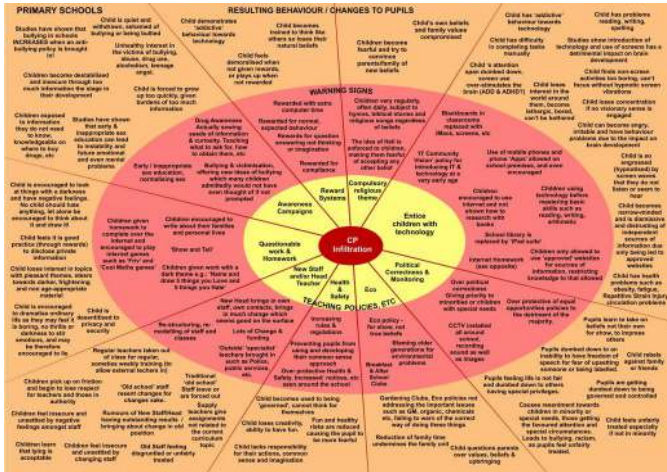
PRIMARY SCHOOLS

RESULTING BEHAVIOUR / CHANGES TO PUPILS

WARNING SIGNS

TEACHING POLICIES, ETC

CP Infiltration

Reward Systems

Compulsory religious theme

Entice children with technology

Political Correctness & Monitoring

Eco

Health & Safety

New Staff and/or Head Teacher

Questionable Work & Homework

Awareness Campaigns

Studies have shown that bullying in schools INCREASED when an anti-bullying policy is brought in!

Child is quiet and withdrawn, ashamed of bullying or being bullied

Child demonstrates 'addictive' behaviour towards technology

Child becomes trained to think like others so loses their natural beliefs

Child's own beliefs and family values compromised

Child has 'addictive' behaviour towards technology

Child has problems reading, writing, spelling

Unhealthy interest in the victims of bullying, abuse, drug use, alcoholism, teenage angst.

Child feels demoralised when not given rewards, or plays up when not rewarded

Children become fearful and try to convince parents/family of new beliefs

Child has difficulty in completing tasks manually

Studies show introduction of technology and use of screens has a detrimental impact on brain development

Children become destabilised and insecure through too much information like stage in their development

Child is forced to grow up too quickly, given burdens of too much information

Child's attention span dumbed down, screen and over-stimulates the brain (ADD & ADHD!)

Child loses interest in the world around them, become lethargic, bored, can't be bothered

Child finds non-screen activities too boring, can't focus without hypnotic screen vibrations

Children exposed to material they do not need to know, knowledgeable on when to buy drugs, etc

Studies have shown that many & inappropriate sex education can lead to instability and future emotional and even mental problems

Drug Awareness Actually sewing seeds of information & curiosity. Teaching what to ask for, how to obtain them, etc

Rewarded with sole computer time

Rewarded for normal, expected behaviour

Rewarded for question answering not thinking or imagination

Rewarded for compliance

Children very regularly, often daily, subject to hymns, biblical stories and religious songs regardless of beliefs

The idea of God is enforced on children, making them fearful of accepting any other belief

Blackboards in classrooms replaced with iWhite screens, etc

Use of mobile phones and phone 'Apps' allowed on school premises, and even encouraged

Child loses concentration if no visionary sense is engaged

Child can become angry, irritable and have behaviour problems due to the impact on brain development

Early / inappropriate sex education, normalising sex

Bullying & victimisation, offering new ideas of bullying which many children admittedly would not have even thought of if not prompted

'IT Community Vision' policy for schools involving IT & technology at a very early age

Children encouraged to use internet and taught how to research with books

Children using technology before mastering basic skills such as reading, writing, arithmetic

Child is encouraged to look at things with a darkness and have negative feelings. No child should hate anything, let alone be encouraged to think about it and draw it!

Children given homework to complete over the Internet and encouraged to play Internet games such as 'Fifa' and 'Cool Maths games'

Children encouraged to write about their families and personal lives

School library is replaced by 'iPad suite'

Child is an angered (hypnotised) by screen waves that they do not know or seem to hear

Child feels it is good practice (through rewards) to disclose private information

'Show and Tell'

Children given work with a dark theme e.g.: 'Name and draw 3 things you Love and 3 things you Hate'

Internet Homework (see opposite)

Children only allowed to use 'approved' websites for reviews of information, restricting knowledge to that allowed

Child becomes narrow-minded and is dismissive and distrusting of independent sources of information due only being led to 'approved' websites

Child loses interest in topics with pleasant themes, steers towards darker, frightening and even age-inappropriate material

New Head brings in new staff, own contacts, brings in much change which seems good on the surface

Increasing rules & regulations

Over political correctness Giving priority to minorities or children with special needs

Over protection of equal opportunities policies to the detriment of the majority

Child has health problems such as obesity, fatigue, Repetitive Strain Injury, circulation problems

Child is encouraged to dramatise ordinary life so they may find it boring, no thrills or darkness to stir emotions, and may be themselves encouraged to lie

Child is distrustful to privacy and security

Re-structuring, re-marketing of staff and classes

Lots of Change & Funding

'Outside' specialist teachers brought in such as Police, public services etc.

Preventing pupils from using and developing their common sense approach

Over protection Health & Safety, terrorist policies, etc goes around the school

Eco policy - for show, not true beliefs

CCTV installed all around school, recording sound as well as images

Pupils learn to take as belief not their own for show, to impress others

Pupils dumbed down to inability to have freedom of speech for fear of upsetting someone or being labelled

Child rebels against family or friends

Regular teachers taken out of class for supply, sometimes weekly training the place seemingly for some 'supply teachers in'

Traditional 'old school' Staff leave or are forced out

Blaming older generations for environmental problems

Pupils feeling life is not fair and dumbed down to others having special privileges

Pupils are getting dumbed down to being governed and controlled

Children pick up on friction and begin to lose respect for teachers and those in authority

'Old school' staff resent changes for changes sake

Supply teachers give assignments not related to the current curriculum topic

Breakfast & After School Clubs

Children feel insecure and unsettled by changing staff

Rumours of New Staff/Head having outstanding results / bringing about change in old practices

Child becomes used to being 'governed', cannot think for themselves

Gardening Clubs, Eco policies not addressing the important issues such as GM, organic, chemicals etc, failing to warn of the correct way of doing these things

Creates resentment towards children in minority or special needs, those getting the favoured attention and special circumstances. Leads to bullying, racism, as pupils feel unfairly treated

Children feel insecure and unsettled by negative feelings amongst staff

Old Staff feeling disgruntled or unfairly treated

Child loses creativity, ability to have fun

Fun and healthy risks are reduced causing the pupil to be more fearful

Child feels unfairly treated especially if not in minority

Children learn that lying is acceptable

Child lacks responsibility for their actions, common sense and imagination

Reduction of family time undermines the family unit

Child questions parents over values, beliefs & upbringing